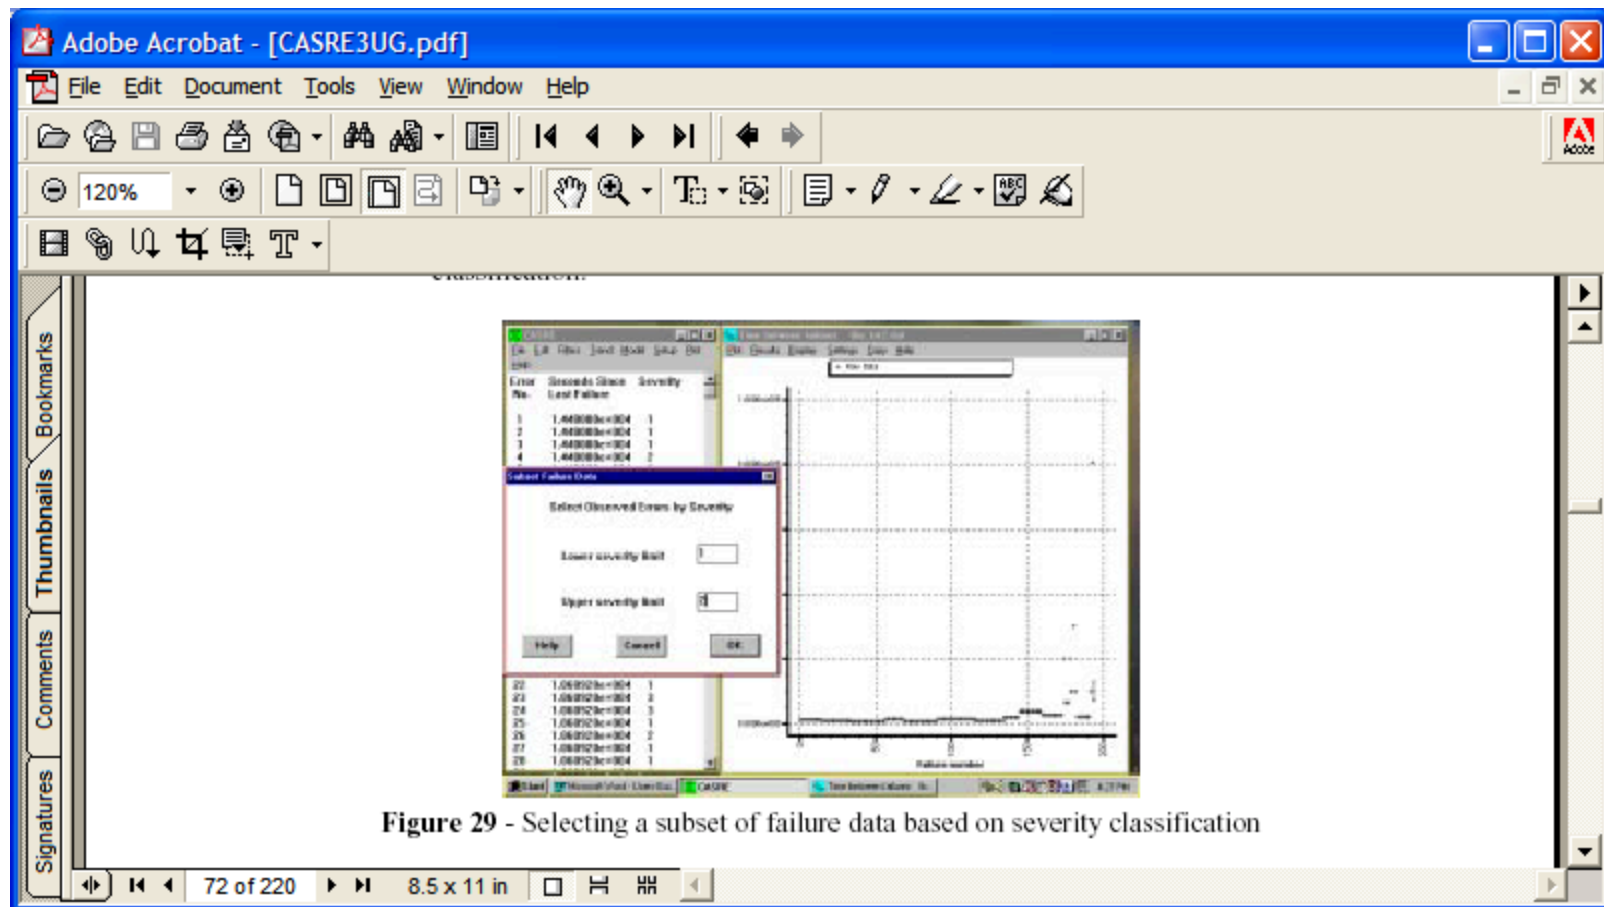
Adobe Acrobat - [CASRE3UG.pdf]

File Edit Document Tools View Window Help

120%

Bookmarks
Thumbnails
Comments
Signatures

Subset Failure Data

Select Observed Errors by Severity

Lower severity limit

Upper severity limit

Help Cancel OK

Figure 29 - Selecting a subset of failure data based on severity classification

72 of 220

8.5 x 11 in